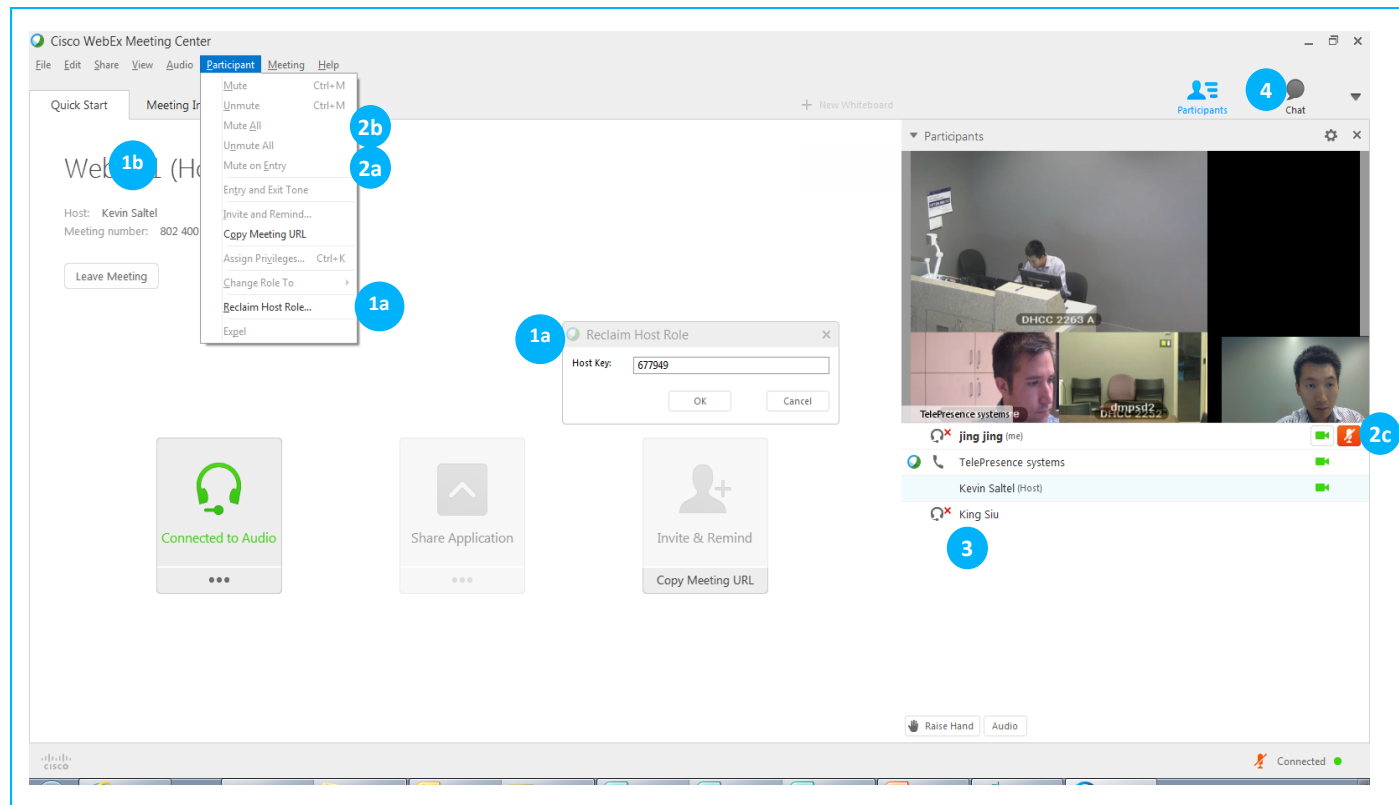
Cisco WebEx Meeting Center

File Edit Share View Audio Participant Meeting Help

Quick Start Meeting In

New Whiteboard

Participants 4 Chat

Mute Ctrl+M
Unmute Ctrl+M
Mute All
Unmute All
Mute on Entry
Entry and Exit Tone
Invite and Remind...
Copy Meeting URL
Assign Privileges... Ctrl+K
Change Role To
Reclaim Host Role...
Expel

2b
2a
1a

WebEx 1b (Ho

Host: Kevin Saltel
Meeting number: 802 400

Leave Meeting

1a Reclaim Host Role
Host Key: 677949
OK Cancel

Participants

DHCC 2263 A
dmpsd2
DHCC 2262
TelePresence systems

jing jing (me) 2c
TelePresence systems
Kevin Saltel (Host)
King Siu
3

Connected to Audio
Share Application
Invite & Remind
Copy Meeting URL

Raise Hand Audio

cisco

Connected